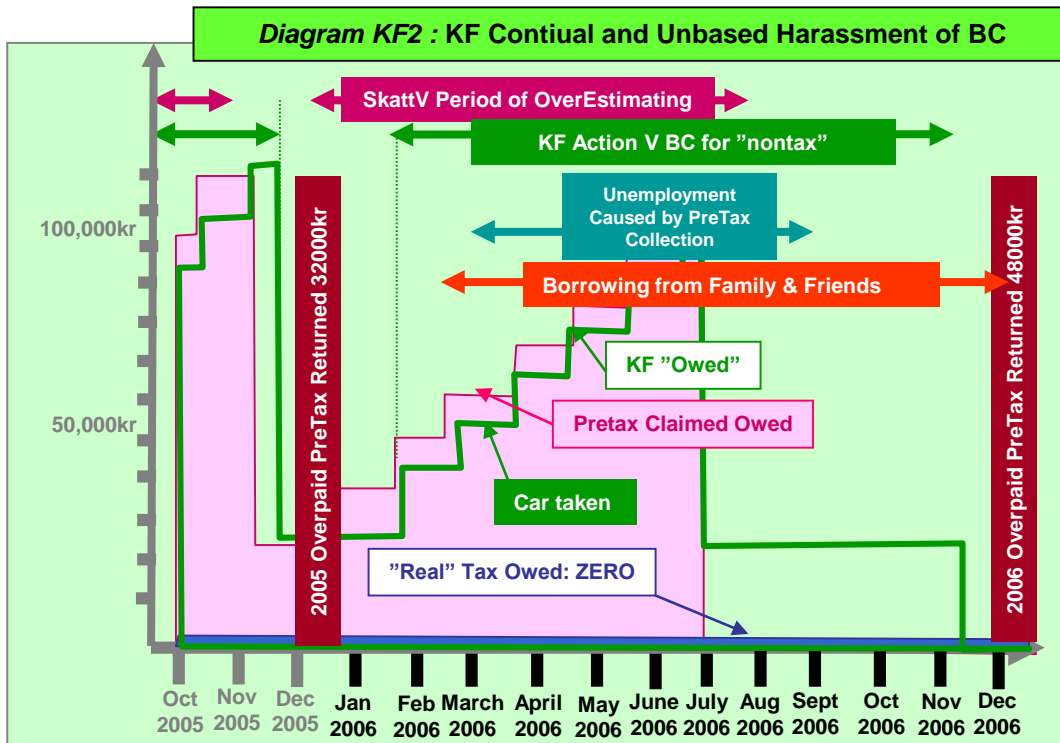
*Diagram KF2 :* KF Contiual and Unbased Harassment of BC

SkattV Period of OverEstimating

KF Action V BC for ”nontax”

Unemployment Caused by PreTax Collection

Borrowing from Family & Friends

100,000kr

50,000kr

2005 Overpaid PreTax Returned 32000kr

2006 Overpaid PreTax Returned 48000kr

KF ”Owed”

Pretax Claimed Owed

Car taken

”Real” Tax Owed: ZERO

Oct 2005
Nov 2005
Dec 2005
Jan 2006
Feb 2006
March 2006
April 2006
May 2006
June 2006
July 2006
Aug 2006
Sept 2006
Oct 2006
Nov 2006
Dec 2006